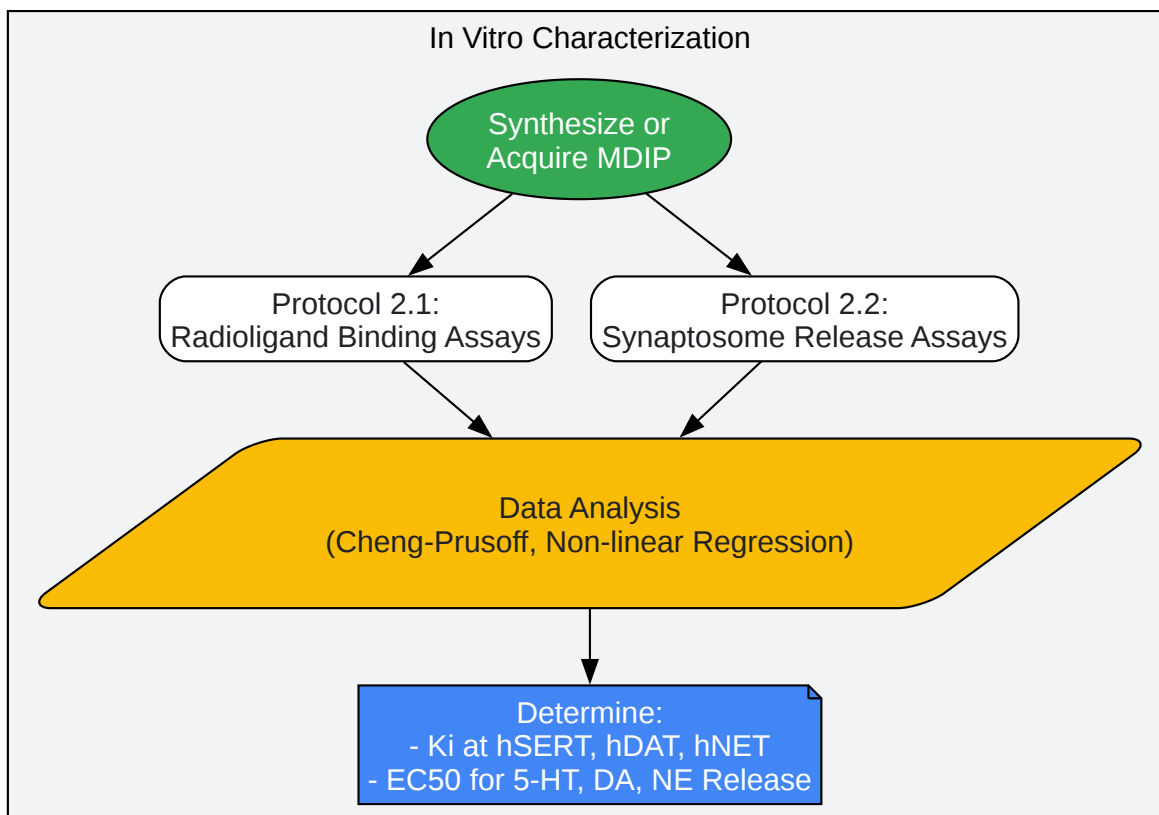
In Vitro Characterization

Synthesize or Acquire MDIP

Protocol 2.1: Radioligand Binding Assays

Protocol 2.2: Synaptosome Release Assays

Data Analysis
(Cheng-Prusoff, Non-linear Regression)

Determine:
- Ki at hSERT, hDAT, hNET
- EC50 for 5-HT, DA, NE Release